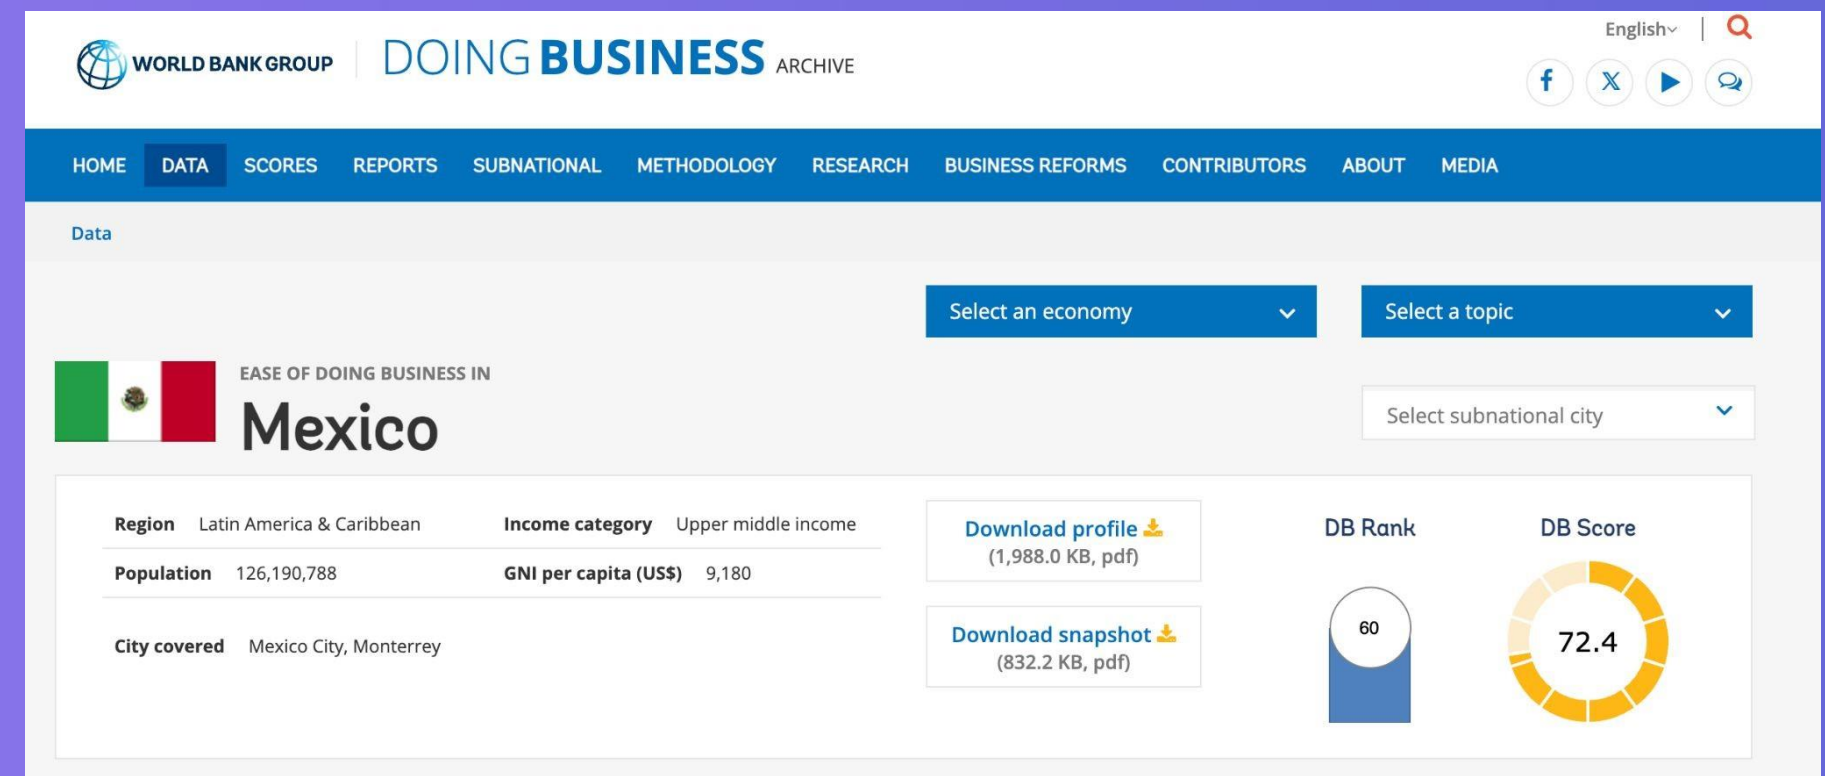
WORLD BANK GROUP | DOING BUSINESS ARCHIVE

English

HOME DATA SCORES REPORTS SUBNATIONAL METHODOLOGY RESEARCH BUSINESS REFORMS CONTRIBUTORS ABOUT MEDIA

Data

Select an economy

Select a topic

EASE OF DOING BUSINESS IN

Mexico

Select subnational city

| Region | Latin America & Caribbean | Income category | Upper middle income |
|---|---|---|---|
| Population | 126,190,788 | GNI per capita (US$) | 9,180 |
| City covered | Mexico City, Monterrey | | |

Download profile
(1,988.0 KB, pdf)

Download snapshot
(832.2 KB, pdf)

DB Rank

60

DB Score

72.4